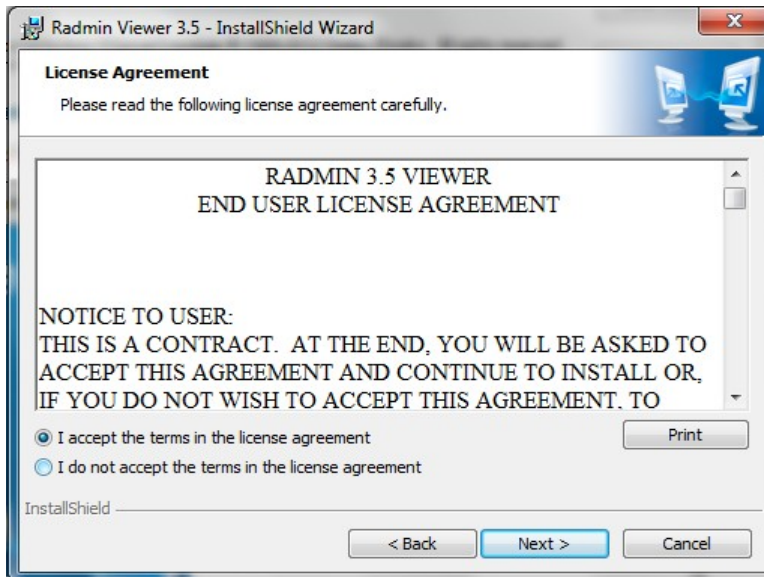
Radmin Viewer 3.5 - InstallShield Wizard

License Agreement

Please read the following license agreement carefully.

RADMIN 3.5 VIEWER
END USER LICENSE AGREEMENT

NOTICE TO USER:
THIS IS A CONTRACT. AT THE END, YOU WILL BE ASKED TO ACCEPT THIS AGREEMENT AND CONTINUE TO INSTALL OR, IF YOU DO NOT WISH TO ACCEPT THIS AGREEMENT, TO

I accept the terms in the license agreement

I do not accept the terms in the license agreement

Print

InstallShield

< Back

Next >

Cancel